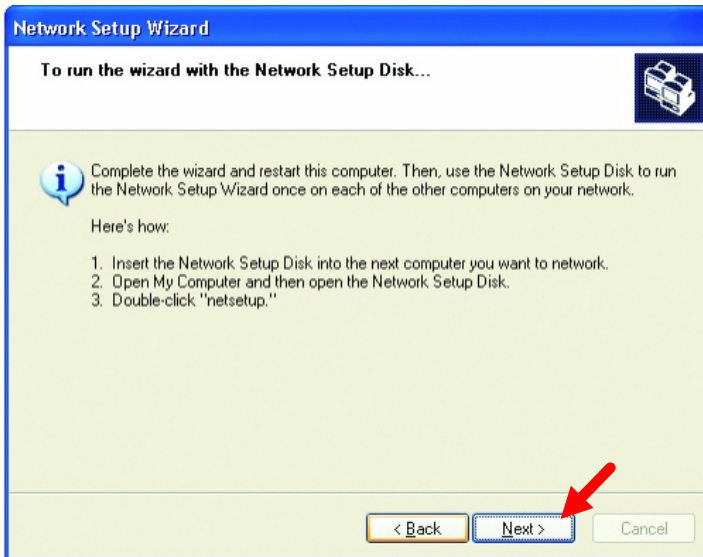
Network Setup Wizard

To run the wizard with the Network Setup Disk...

Complete the wizard and restart this computer. Then, use the Network Setup Disk to run the Network Setup Wizard once on each of the other computers on your network.

Here's how:

1. Insert the Network Setup Disk into the next computer you want to network.
2. Open My Computer and then open the Network Setup Disk.
3. Double-click "netsetup."

< Back

Next >

Cancel